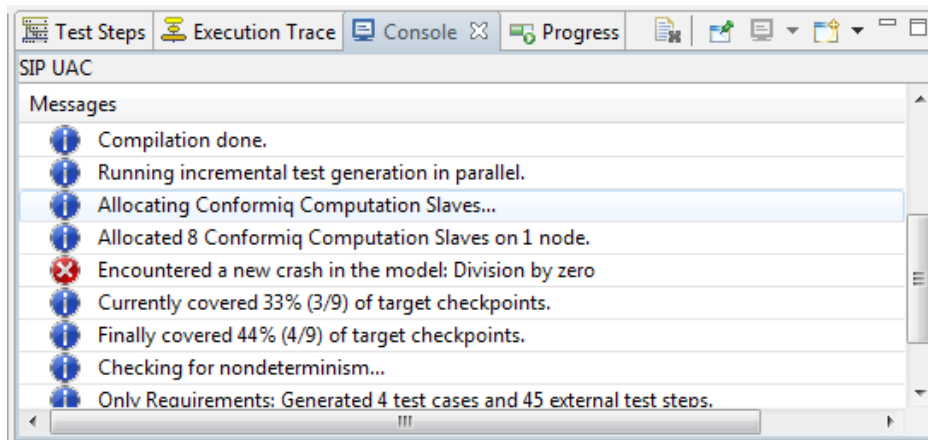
Test Steps | Execution Trace | Console | Progress

SIP UAC

Messages

Compilation done.

Running incremental test generation in parallel.

Allocating Conformiq Computation Slaves...

Allocated 8 Conformiq Computation Slaves on 1 node.

Encountered a new crash in the model: Division by zero

Currently covered 33% (3/9) of target checkpoints.

Finally covered 44% (4/9) of target checkpoints.

Checking for nondeterminism...

Only Requirements: Generated 4 test cases and 45 external test steps.